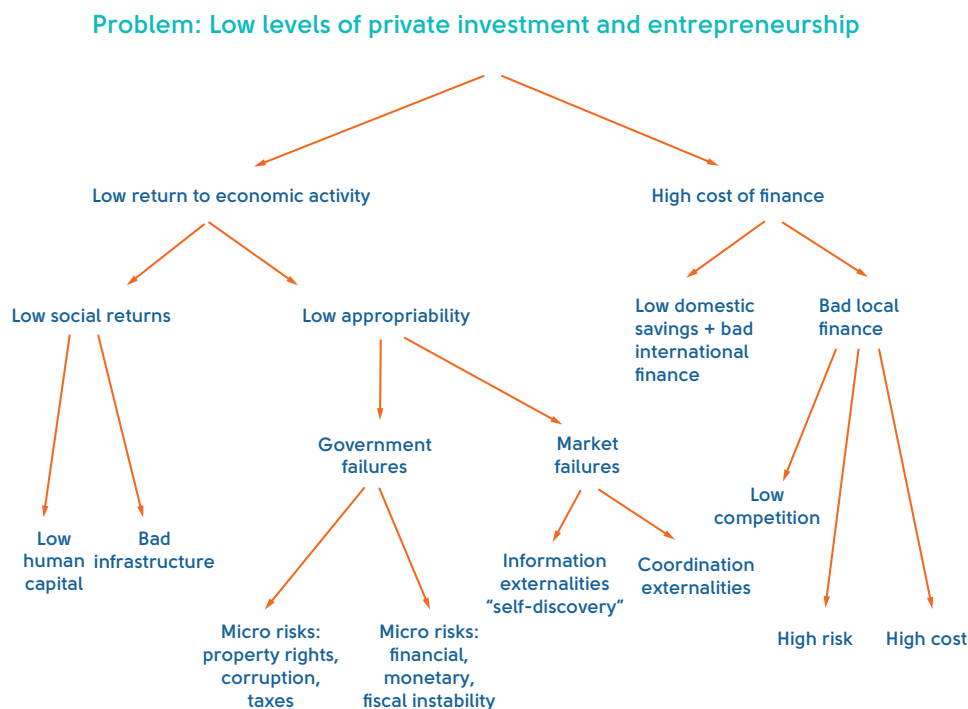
Problem: Low levels of private investment and entrepreneurship

Low return to economic activity

High cost of finance

Low social returns

Low appropriability

Low domestic savings + bad international finance

Bad local finance

Government failures

Market failures

Low competition

Low human capital

Bad infrastructure

Information externalities "self-discovery"

Coordination externalities

Micro risks: property rights, corruption, taxes

Micro risks: financial, monetary, fiscal instability

High risk

High cost